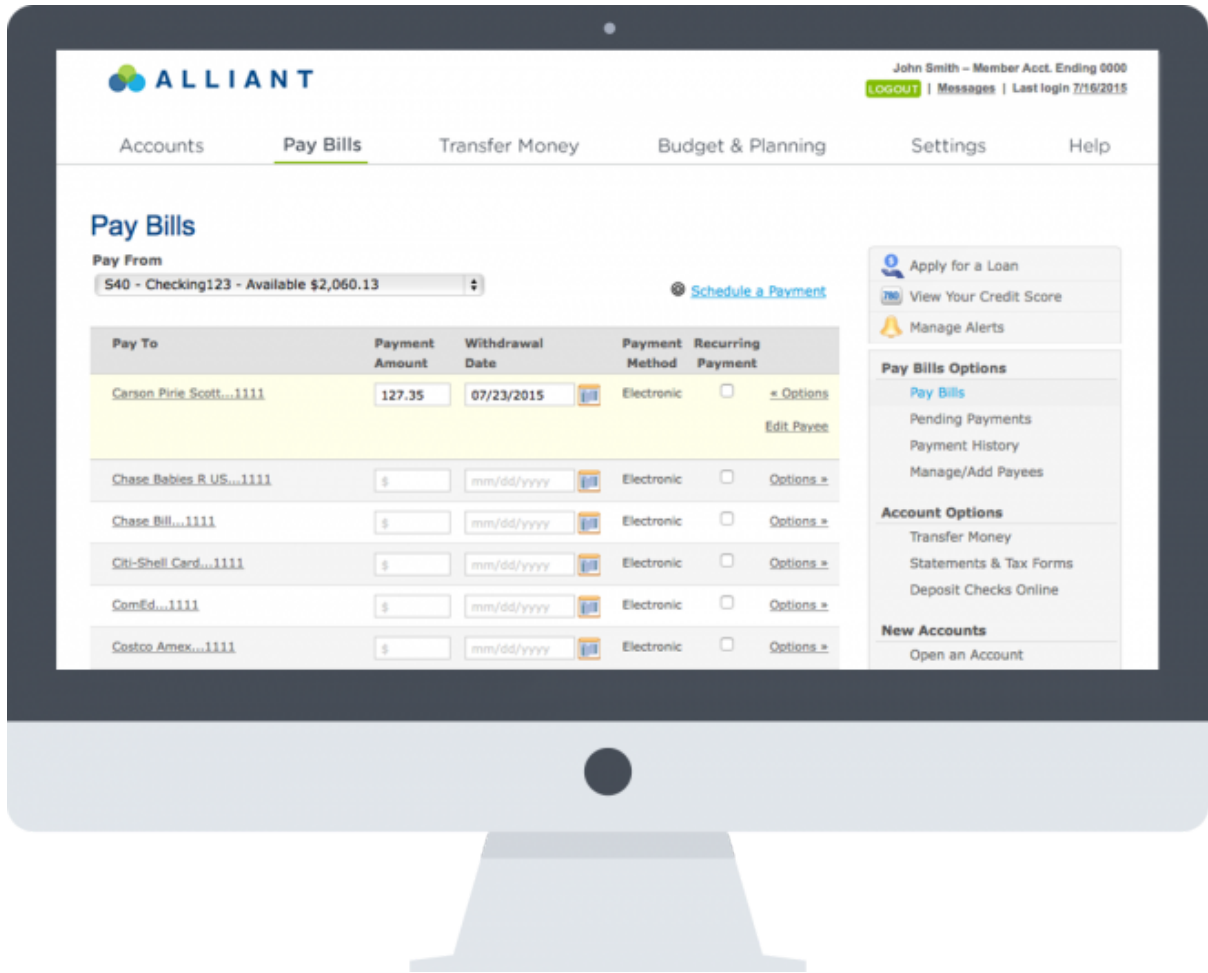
ALLIANT

John Smith – Member Acct. Ending 0000
LOGOUT | Messages | Last login 7/16/2015

Accounts | Pay Bills | Transfer Money | Budget & Planning | Settings | Help

Pay Bills

Pay From
S40 - Checking123 - Available $2,060.13

Schedule a Payment

| Pay To | Payment Amount | Withdrawal Date | Payment Method | Recurring Payment | |
|---|---|---|---|---|---|
| Carson Pirie Scott...1111 | 127.35 | 07/23/2015 | Electronic | | « Options Edit Payee |
| Chase Babies R US...1111 | $ | mm/dd/yyyy | Electronic | | Options » |
| Chase Bill...1111 | $ | mm/dd/yyyy | Electronic | | Options » |
| Citi-Shell Card...1111 | $ | mm/dd/yyyy | Electronic | | Options » |
| ComEd...1111 | $ | mm/dd/yyyy | Electronic | | Options » |
| Costco Amex...1111 | $ | mm/dd/yyyy | Electronic | | Options » |

Apply for a Loan
780 View Your Credit Score
Manage Alerts

Pay Bills Options
Pay Bills
Pending Payments
Payment History
Manage/Add Payees

Account Options
Transfer Money
Statements & Tax Forms
Deposit Checks Online

New Accounts
Open an Account